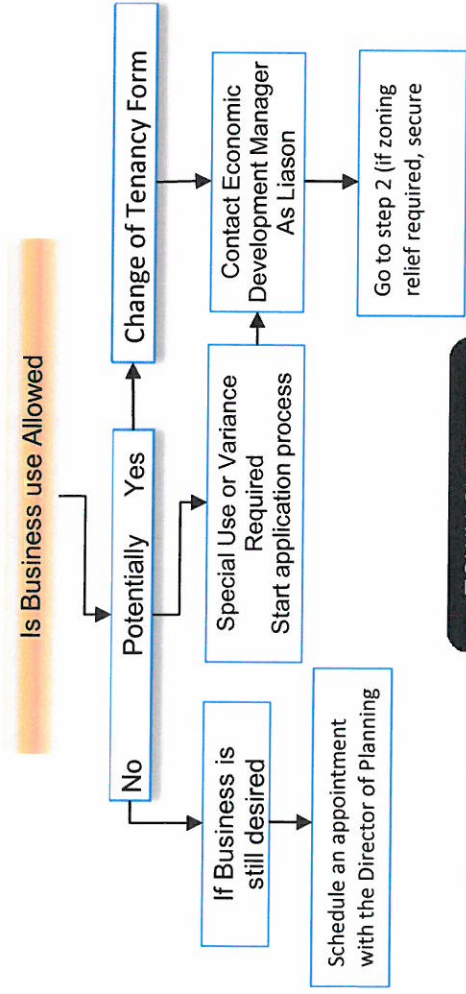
Is Business use Allowed

No

Potentially

Yes

Change of Tenancy Form

Special Use or Variance Required Start application process

Contact Economic Development Manager As Liason

Go to step 2 (if zoning relief required, secure

If Business is still desired

Schedule an appointment with the Director of Planning

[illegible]